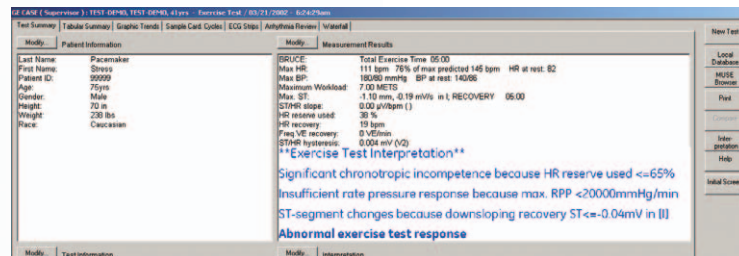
GE CASE ( Supervisor ) : TEST-DEMO, TEST-DEMO, 41yrs - Exercise Test / 03/21/2002 - 6:26:29am

Test Summary | Tabular Summary | Graphic Trends | Sample Card. Cycles | ECG Strips | Arrhythmia Review | Waterfall

Modify... Patient Information

| | |
|---|---|
| Last Name: | Pacemaker |
| First Name: | Stress |
| Patient ID: | 99999 |
| Age: | 75yrs |
| Gender: | Male |
| Height: | 70 in |
| Weight: | 238 lbs |
| Race: | Caucasian |

Modify... Measurement Results

| | |
|---|---|
| BRUCE: | Total Exercise Time 05:00 |
| Max HR: | 111 bpm 76% of max predicted 145 bpm HR at rest: 82 |
| Max BP: | 160/80 mmHg BP at rest: 140/86 |
| Maximum Workload: | 7.00 METS |
| Max. ST: | -1.10 mm, -0.19 mV/s in I, RECOVERY 06:00 |
| ST/HR slope: | 0.00 µV/bpm ( ) |
| HR reserve used: | 38 % |
| HR recovery: | 19 bpm |
| Freq VE recovery: | 0 VE/min |
| ST/HR hysteresis: | 0.004 mV (V2) |

**Exercise Test Interpretation**

Significant chronotropic incompetence because HR reserve used <=65%

Insufficient rate pressure response because max. RPP <20000mmHg/min

ST-segment changes because downsloping recovery ST<=-0.04mV in [I]

Abnormal exercise test response

Modify... Test Information

Modify... Interpretation

New Test

Local Database

MUSE Browser

Print

Connect

Interpretation

Help

Initial Screen